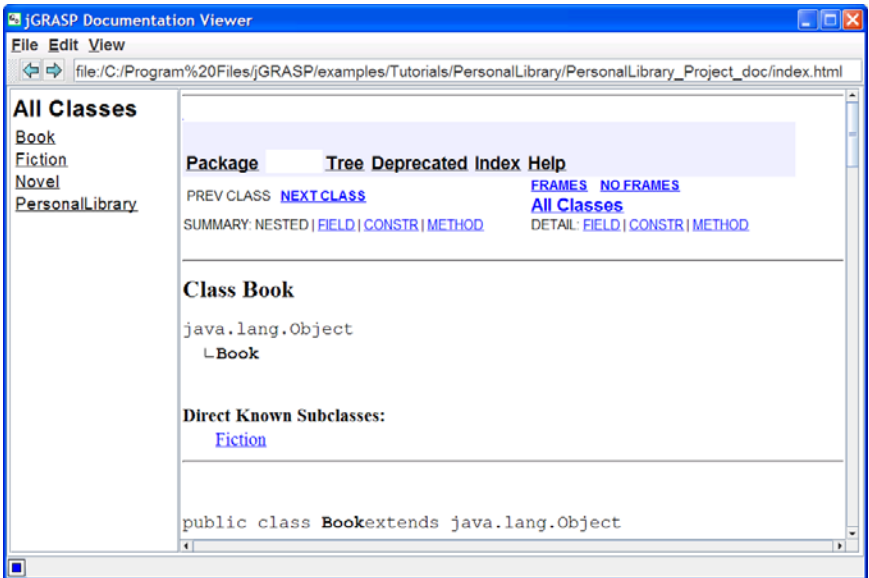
jGRASP Documentation Viewer

File Edit View

file:/C:/Program%20Files/jGRASP/examples/Tutorials/PersonalLibrary/PersonalLibrary_Project_doc/index.html

All Classes
Book
Fiction
Novel
PersonalLibrary

Package Tree Deprecated Index Help

PREV CLASS NEXT CLASS
FRAMES NO FRAMES
All Classes

SUMMARY: NESTED | FIELD | CONSTR | METHOD
DETAIL: FIELD | CONSTR | METHOD

Class Book

java.lang.Object
└Book

Direct Known Subclasses:
Fiction

public class Bookextends java.lang.Object